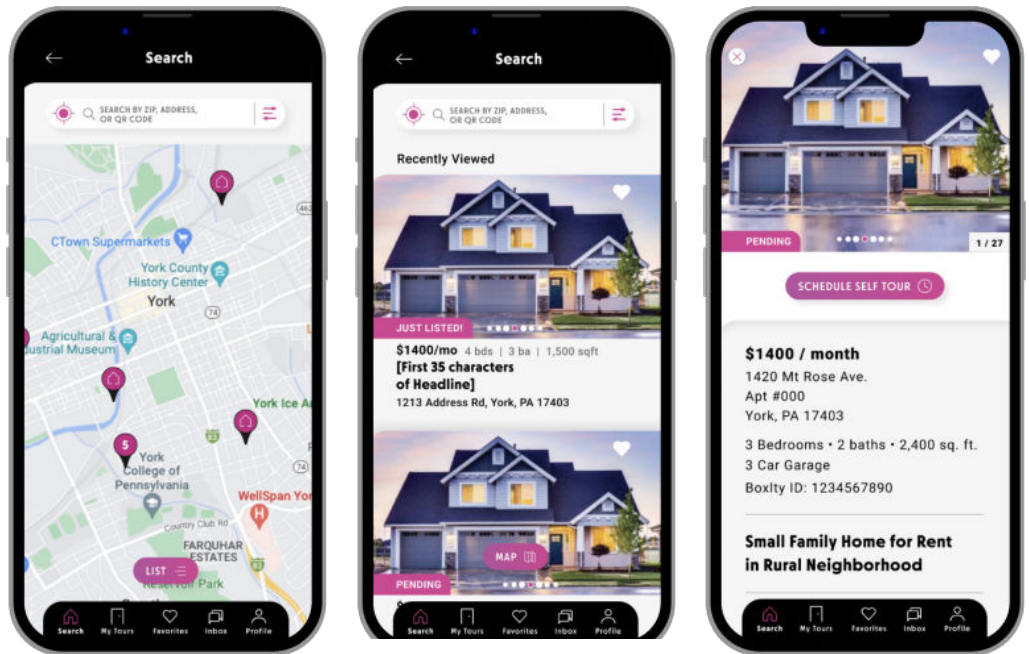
Search

SEARCH BY ZIP, ADDRESS, OR QR CODE

CTown Supermarkets

York County History Center

York

Agricultural & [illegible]dustrial Museum

York Ice A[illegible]

5

York College of Pennsylvania

WellSpan Yor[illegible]

Country Club Rd

FARQUHAR ESTATES

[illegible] Park

LIST

Search My Tours Favorites Inbox Profile

Search

SEARCH BY ZIP, ADDRESS, OR QR CODE

Recently Viewed

JUST LISTED!

$1400/mo 4 bds | 3 ba | 1,500 sqft

[First 35 characters of Headline]

1213 Address Rd, York, PA 17403

MAP

PENDING

Search My Tours Favorites Inbox Profile

PENDING

1 / 27

SCHEDULE SELF TOUR

$1400 / month

1420 Mt Rose Ave.

Apt #000

York, PA 17403

3 Bedrooms • 2 baths • 2,400 sq. ft.

3 Car Garage

Boxlty ID: 1234567890

Small Family Home for Rent in Rural Neighborhood

Search My Tours Favorites Inbox Profile